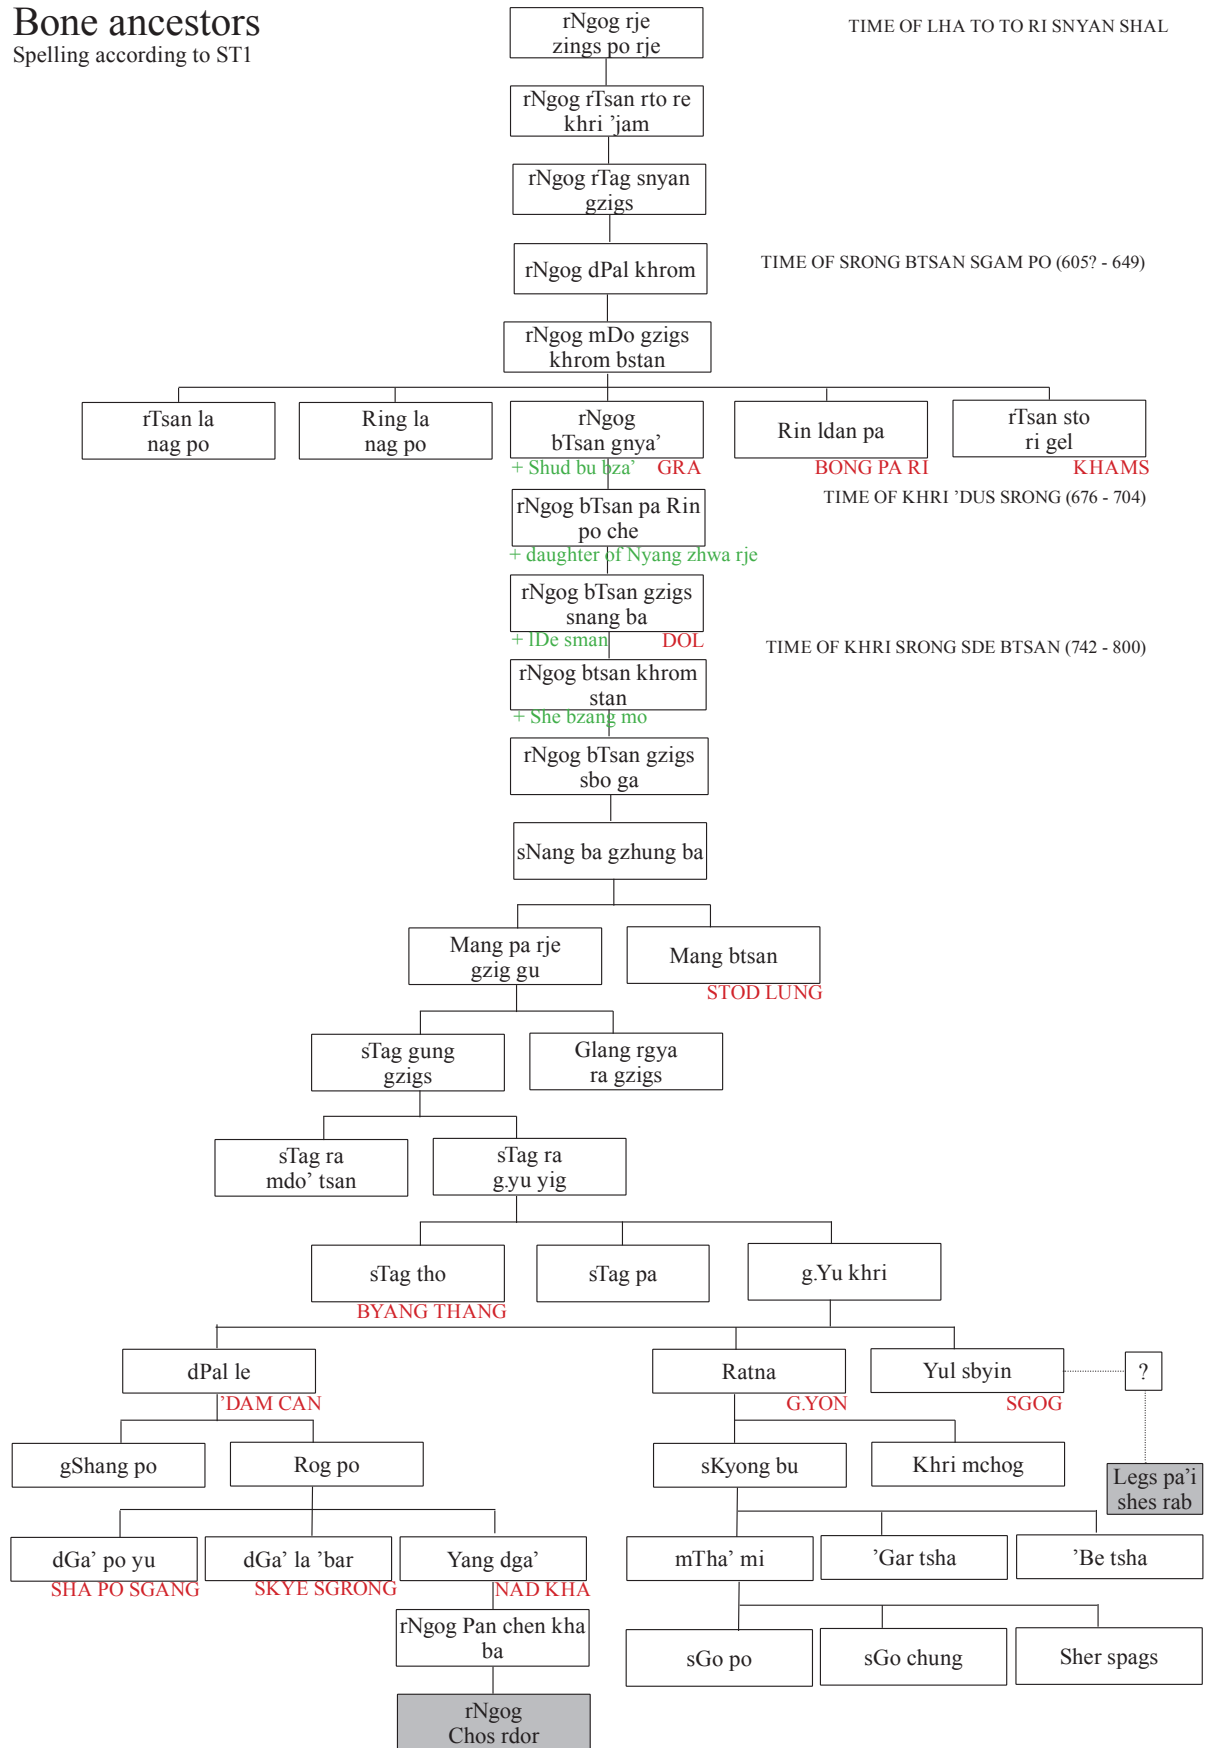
Bone ancestors
Spelling according to ST1

rNgog rje zings po rje

TIME OF LHA TO TO RI SNYAN SHAL

rNgog rTsan rto re khri ’jam

rNgog rTag snyan gzigs

rNgog dPal khrom

TIME OF SRONG BTSAN SGAM PO (605? - 649)

rNgog mDo gzigs khrom bstan

rTsan la nag po

Ring la nag po

rNgog bTsan gnya’
+ Shud bu bza’ GRA

Rin ldan pa
BONG PA RI

rTsan sto ri gel
KHAMS

TIME OF KHRI ’DUS SRONG (676 - 704)

rNgog bTsan pa Rin po che
+ daughter of Nyang zhwa rje

rNgog bTsan gzigs snang ba
+ lDe sman DOL

TIME OF KHRI SRONG SDE BTSAN (742 - 800)

rNgog btsan khrom stan
+ She bzang mo

rNgog bTsan gzigs sbo ga

sNang ba gzhung ba

Mang pa rje gzig gu

Mang btsan
STOD LUNG

sTag gung gzigs

Glang rgya ra gzigs

sTag ra mdo’ tsan

sTag ra g.yu yig

sTag tho
BYANG THANG

sTag pa

g.Yu khri

dPal le
’DAM CAN

Ratna
G.YON

Yul sbyin
SGOG

?

gShang po

Rog po

sKyong bu

Khri mchog

Legs pa’i shes rab

dGa’ po yu
SHA PO SGANG

dGa’ la ’bar
SKYE SGRONG

Yang dga’
NAD KHA

mTha’ mi

’Gar tsha

’Be tsha

rNgog Pan chen kha ba

sGo po

sGo chung

Sher spags

rNgog Chos rdor